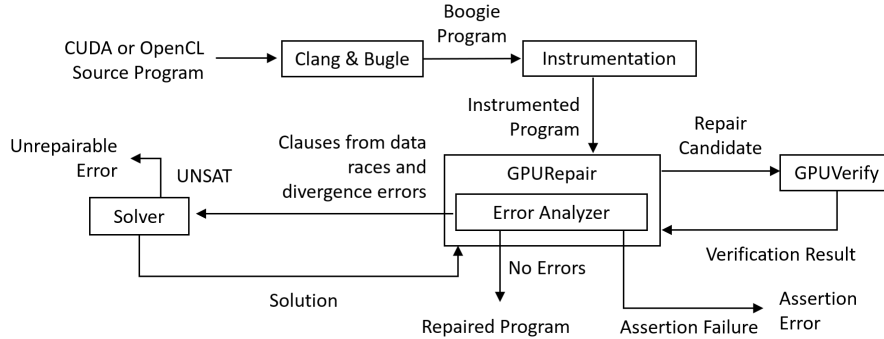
CUDA or OpenCL Source Program

Clang & Bugle

Boogie Program

Instrumentation

Instrumented Program

Unrepairable Error

UNSAT

Clauses from data races and divergence errors

Repair Candidate

GPURepair

GPUVerify

Solver

Error Analyzer

Verification Result

No Errors

Solution

Assertion Error

Repaired Program

Assertion Failure